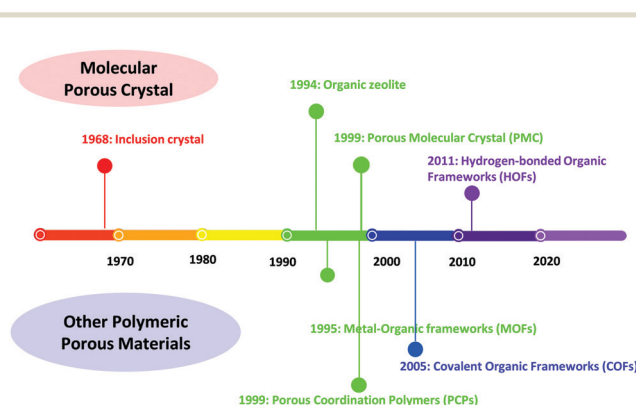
Molecular Porous Crystal

1968: Inclusion crystal

1994: Organic zeolite

1999: Porous Molecular Crystal (PMC)

2011: Hydrogen-bonded Organic Frameworks (HOFs)

1970

1980

1990

2000

2010

2020

Other Polymeric Porous Materials

1995: Metal-Organic frameworks (MOFs)

2005: Covalent Organic Frameworks (COFs)

1999: Porous Coordination Polymers (PCPs)